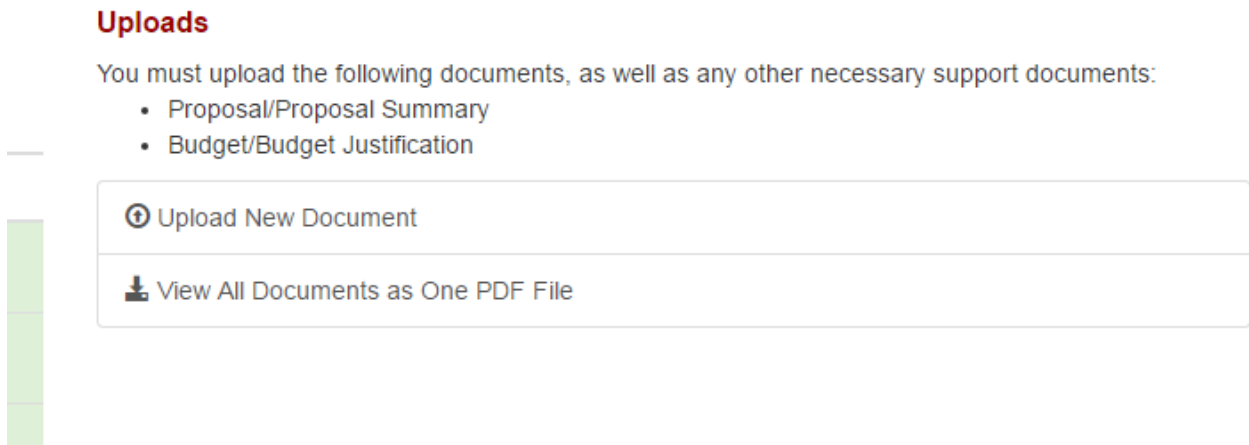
Uploads

You must upload the following documents, as well as any other necessary support documents:
- Proposal/Proposal Summary
- Budget/Budget Justification

Upload New Document

View All Documents as One PDF File